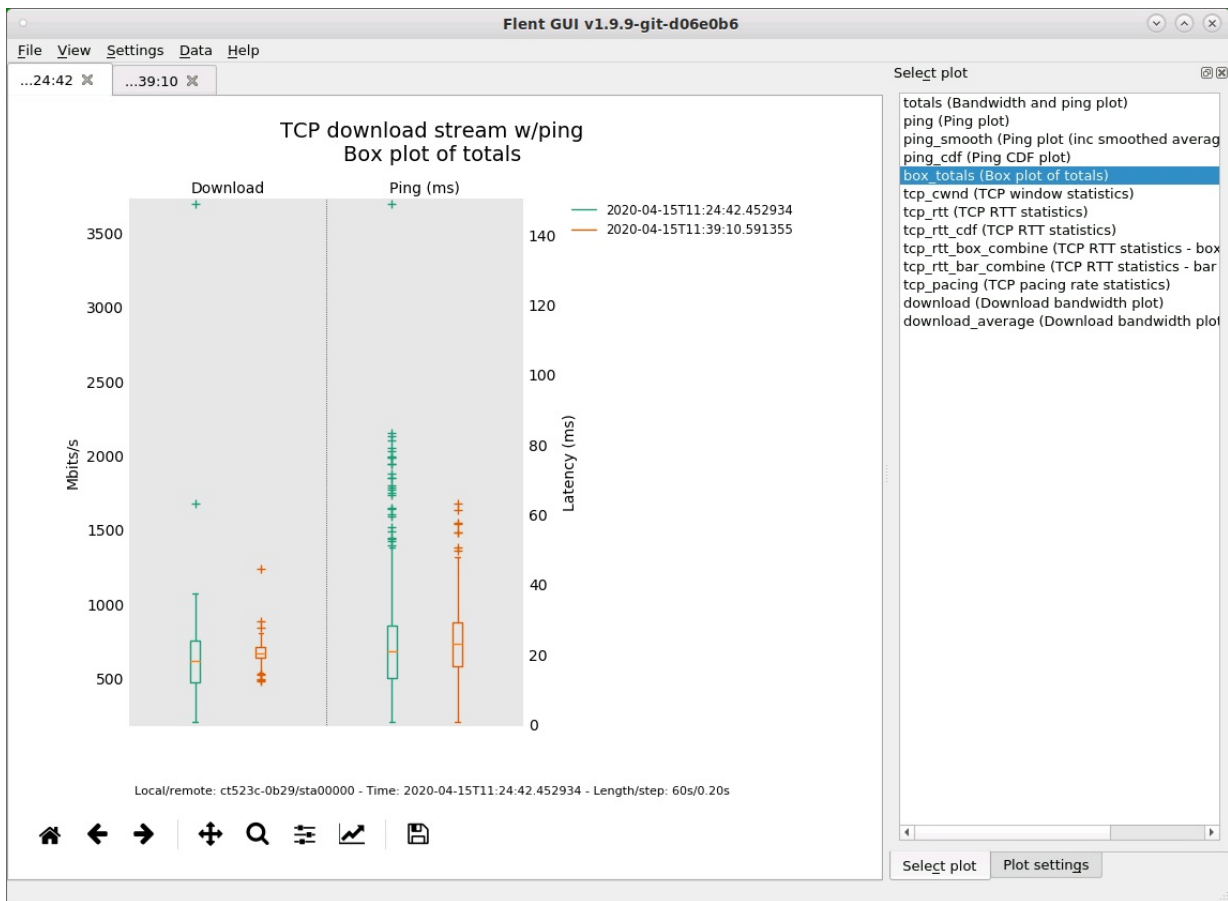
Flent GUI v1.9.9-git-d06e0b6

File View Settings Data Help

...24:42 ...39:10

TCP download stream w/ping
Box plot of totals

Download

Ping (ms)

2020-04-15T11:24:42.452934
2020-04-15T11:39:10.591355

Mbits/s

3500
3000
2500
2000
1500
1000
500

Latency (ms)

140
120
100
80
60
40
20
0

Local/remote: ct523c-0b29/sta00000 - Time: 2020-04-15T11:24:42.452934 - Length/step: 60s/0.20s

Select plot

totals (Bandwidth and ping plot)
ping (Ping plot)
ping_smooth (Ping plot (inc smoothed averag
ping_cdf (Ping CDF plot)
box_totals (Box plot of totals)
tcp_cwnd (TCP window statistics)
tcp_rtt (TCP RTT statistics)
tcp_rtt_cdf (TCP RTT statistics)
tcp_rtt_box_combine (TCP RTT statistics - box
tcp_rtt_bar_combine (TCP RTT statistics - bar
tcp_pacing (TCP pacing rate statistics)
download (Download bandwidth plot)
download_average (Download bandwidth plot

Select plot
Plot settings